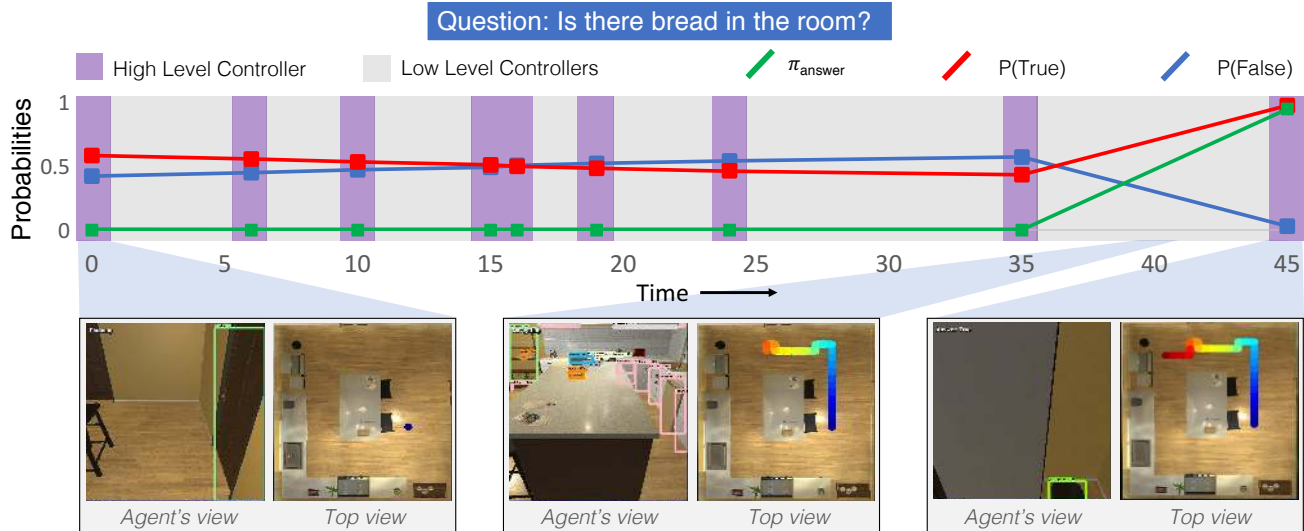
Question: Is there bread in the room?

High Level Controller
Low Level Controllers
$\pi_{\text{answer}}$
P(True)
P(False)

Probabilities
1
0.5
0

0
5
10
15
20
25
30
35
40
45
Time

Agent's view
Top view
Agent's view
Top view
Agent's view
Top view